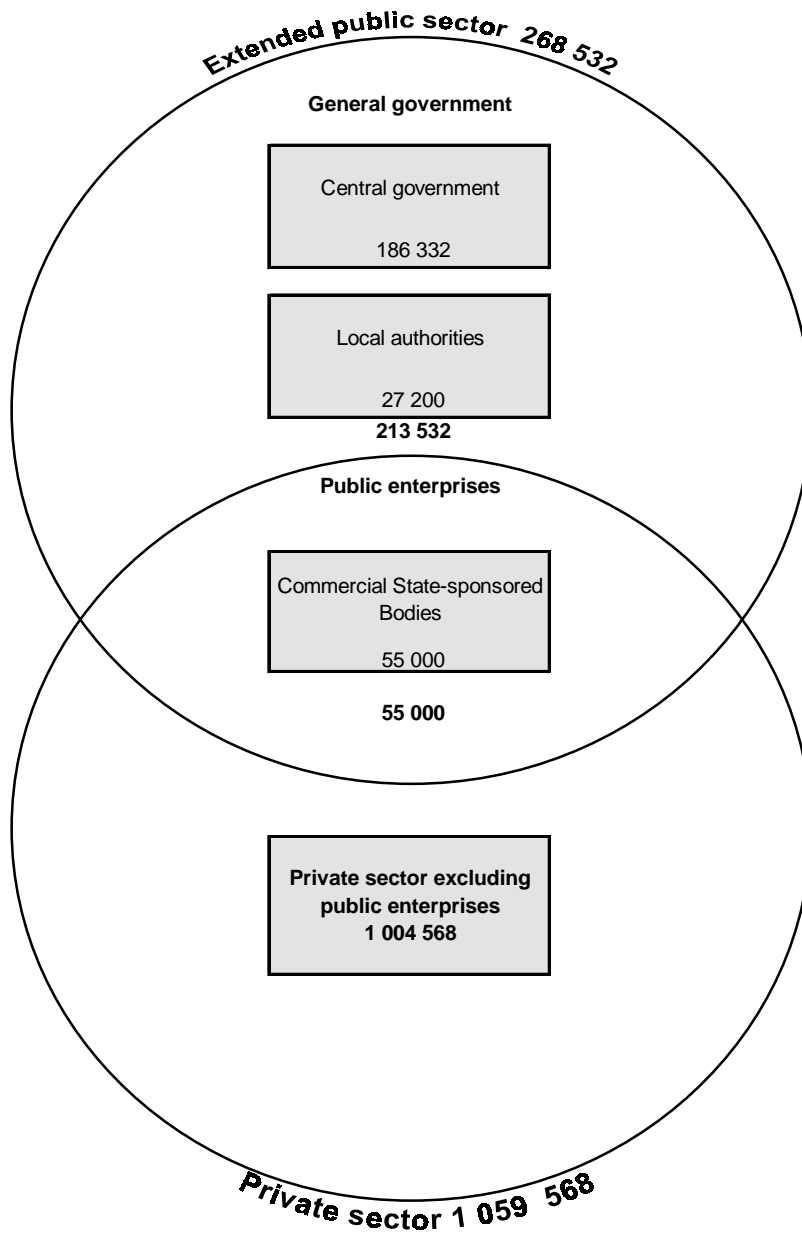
Extended public sector 268 532

General government

Central government

186 332

Local authorities

27 200

213 532

Public enterprises

Commercial State-sponsored Bodies

55 000

55 000

Private sector excluding public enterprises
1 004 568

Private sector 1 059 568